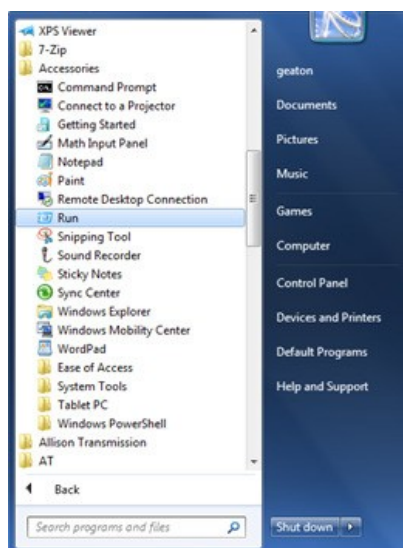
XPS Viewer
7-Zip
Accessories
Command Prompt
Connect to a Projector
Getting Started
Math Input Panel
Notepad
Paint
Remote Desktop Connection
Run
Snipping Tool
Sound Recorder
Sticky Notes
Sync Center
Windows Explorer
Windows Mobility Center
WordPad
Ease of Access
System Tools
Tablet PC
Windows PowerShell
Allison Transmission
AT
Back
Search programs and files

geaton
Documents
Pictures
Music
Games
Computer
Control Panel
Devices and Printers
Default Programs
Help and Support
Shut down